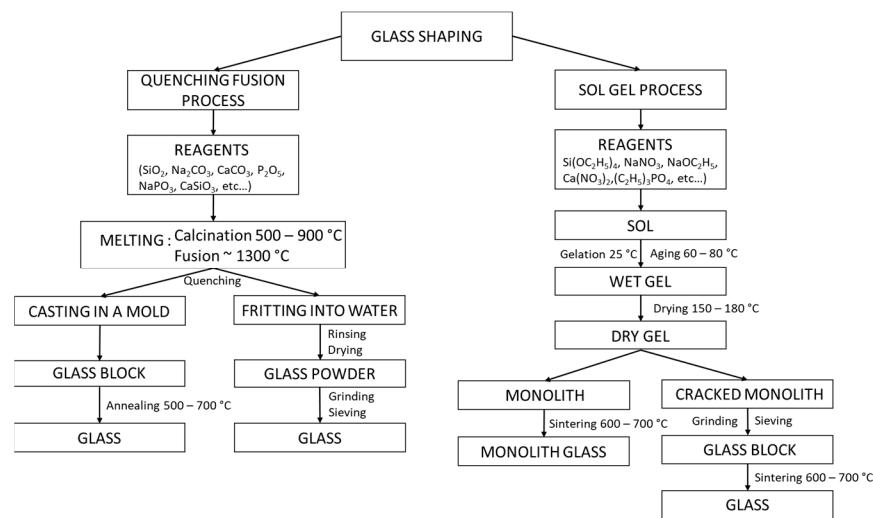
GLASS SHAPING

QUENCHING FUSION PROCESS

REAGENTS
($SiO_2$, $Na_2CO_3$, $CaCO_3$, $P_2O_5$, $NaPO_3$, $CaSiO_3$, etc…)

MELTING : Calcination 500 – 900 °C
Fusion ~ 1300 °C

Quenching

CASTING IN A MOLD

FRITTING INTO WATER

Rinsing
Drying

GLASS BLOCK

GLASS POWDER

Annealing 500 – 700 °C

Grinding
Sieving

GLASS

GLASS

SOL GEL PROCESS

REAGENTS
$Si(OC_2H_5)_4$, $NaNO_3$, $NaOC_2H_5$, $Ca(NO_3)_2$, $(C_2H_5)_3PO_4$, etc…)

SOL

Gelation 25 °C

Aging 60 – 80 °C

WET GEL

Drying 150 – 180 °C

DRY GEL

MONOLITH

CRACKED MONOLITH

Sintering 600 – 700 °C

Grinding

Sieving

MONOLITH GLASS

GLASS BLOCK

Sintering 600 – 700 °C

GLASS